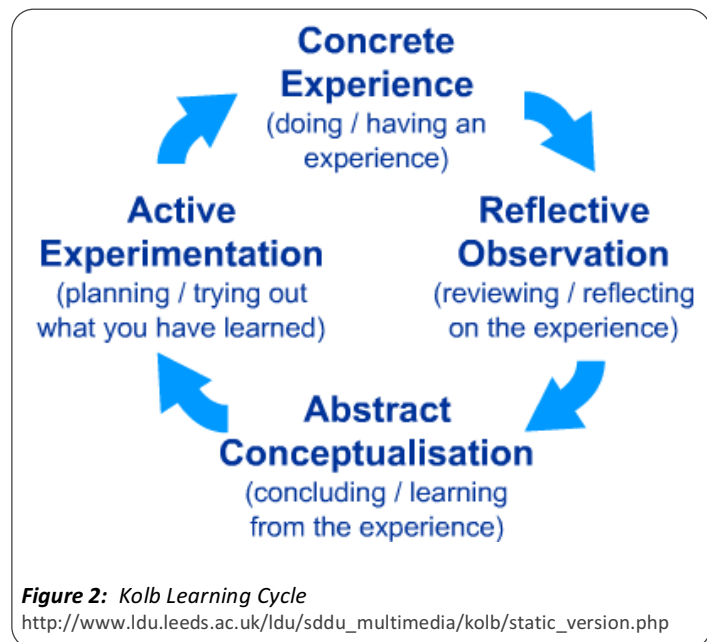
Concrete Experience
(doing / having an experience)

Reflective Observation
(reviewing / reflecting on the experience)

Abstract Conceptualisation
(concluding / learning from the experience)

Active Experimentation
(planning / trying out what you have learned)

***Figure 2:*** *Kolb Learning Cycle*
http://www.ldu.leeds.ac.uk/ldu/sddu_multimedia/kolb/static_version.php